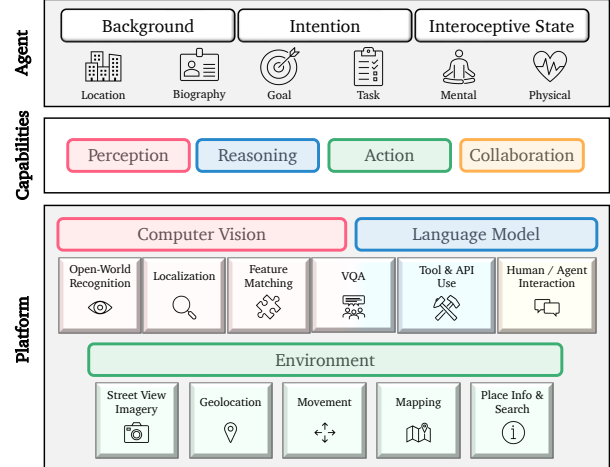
Agent

Background

Intention

Interoceptive State

Location

Biography

Goal

Task

Mental

Physical

Capabilities

Perception

Reasoning

Action

Collaboration

Platform

Computer Vision

Language Model

Open-World Recognition

Localization

Feature Matching

VQA

Tool & API Use

Human / Agent Interaction

Environment

Street View Imagery

Geolocation

Movement

Mapping

Place Info & Search